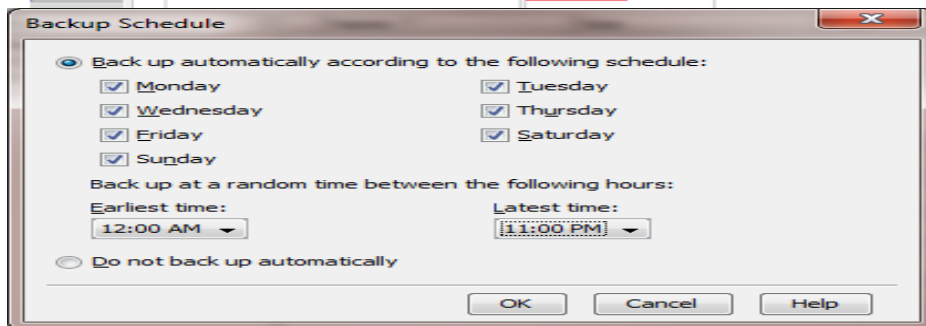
Backup Schedule

Back up automatically according to the following schedule:

Monday
Tuesday
Wednesday
Thursday
Friday
Saturday
Sunday

Back up at a random time between the following hours:

Earliest time:
12:00 AM

Latest time:
11:00 PM

Do not back up automatically

OK
Cancel
Help